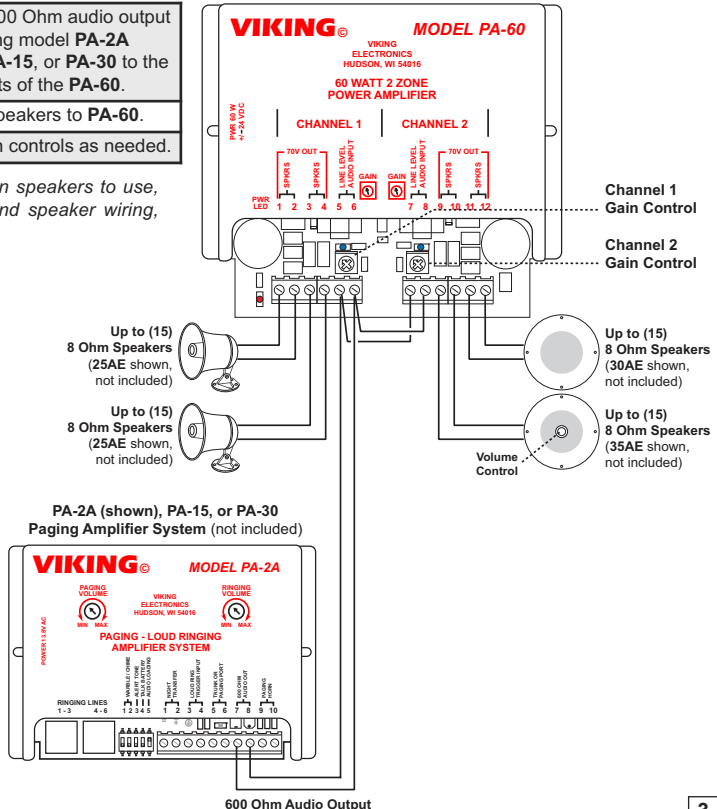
00 Ohm audio output ng model PA-2A A-15, or PA-30 to the ts of the PA-60.

eakers to PA-60.

n controls as needed.

n speakers to use, nd speaker wiring,

VIKING© MODEL PA-60

VIKING ELECTRONICS HUDSON, WI 54016

60 WATT 2 ZONE POWER AMPLIFIER

PWR 60 W +/- 24 VDC

CHANNEL 1

CHANNEL 2

70V OUT

SPKRS SPKRS

LINE LEVEL AUDIO INPUT

GAIN

GAIN

LINE LEVEL AUDIO INPUT

70V OUT

SPKRS SPKRS

PWR LED

1 2 3 4 5 6

7 8 9 10 11 12

Channel 1 Gain Control

Channel 2 Gain Control

Up to (15) 8 Ohm Speakers (25AE shown, not included)

Up to (15) 8 Ohm Speakers (25AE shown, not included)

Up to (15) 8 Ohm Speakers (30AE shown, not included)

Up to (15) 8 Ohm Speakers (35AE shown, not included)

Volume Control

PA-2A (shown), PA-15, or PA-30 Paging Amplifier System (not included)

VIKING© MODEL PA-2A

PAGING VOLUME

MIN MAX

VIKING ELECTRONICS HUDSON, WI 54016

RINGING VOLUME

MIN MAX

POWER 13.8V AC

PAGING - LOUD RINGING AMPLIFIER SYSTEM

WARBLE / CHIME ALERT TONE DLY. BATTERY AUTO CONFIRM

NIGHT TRANSFER

LOUD RING TRIGGER INPUT

TRUNK OR PAGING PORT

600 OHM AUDIO OUT

PAGING HORN

RINGING LINES 1 - 3 4 - 6

1 2 3 4 5

1 2 3 4 5 6 7 8 9 10

600 Ohm Audio Output

3